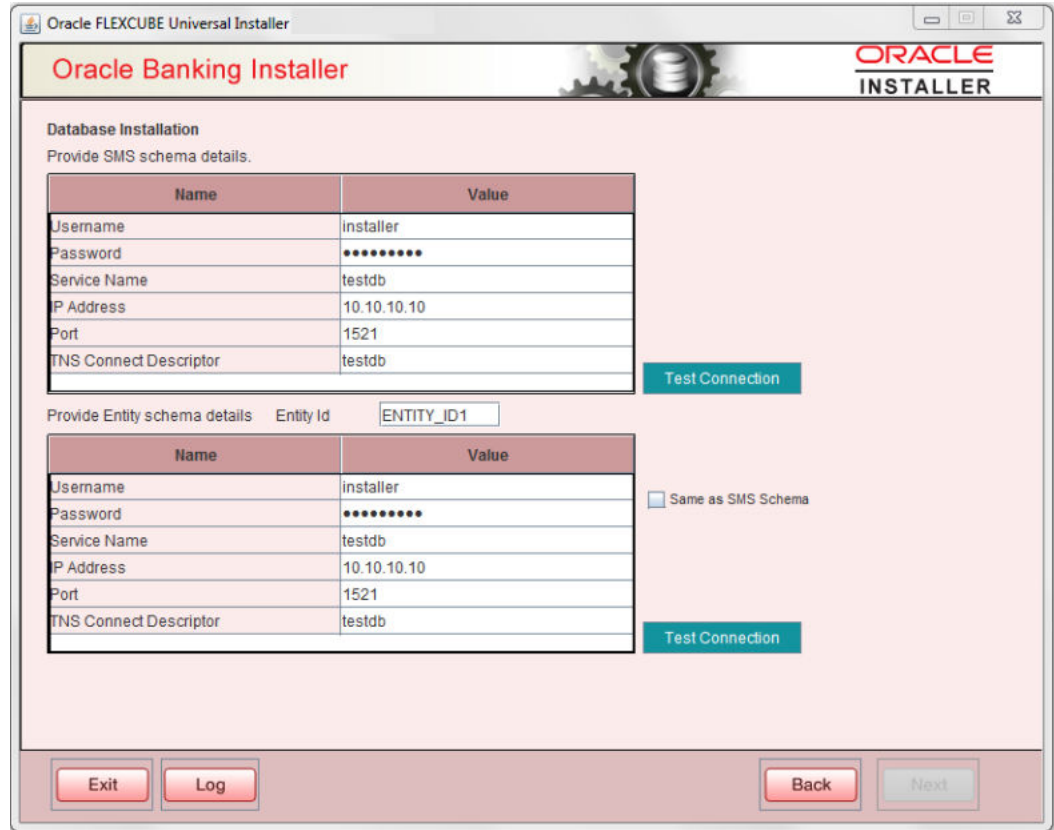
Oracle FLEXCUBE Universal Installer

Oracle Banking Installer

ORACLE
INSTALLER

Database Installation
Provide SMS schema details.

| Name | Value |
|---|---|
| Username | installer |
| Password | •••••••••• |
| Service Name | testdb |
| IP Address | 10.10.10.10 |
| Port | 1521 |
| TNS Connect Descriptor | testdb |

Test Connection

Provide Entity schema details Entity Id ENTITY_ID1

| Name | Value |
|---|---|
| Username | installer |
| Password | •••••••••• |
| Service Name | testdb |
| IP Address | 10.10.10.10 |
| Port | 1521 |
| TNS Connect Descriptor | testdb |

Same as SMS Schema

Test Connection

Exit Log Back Next